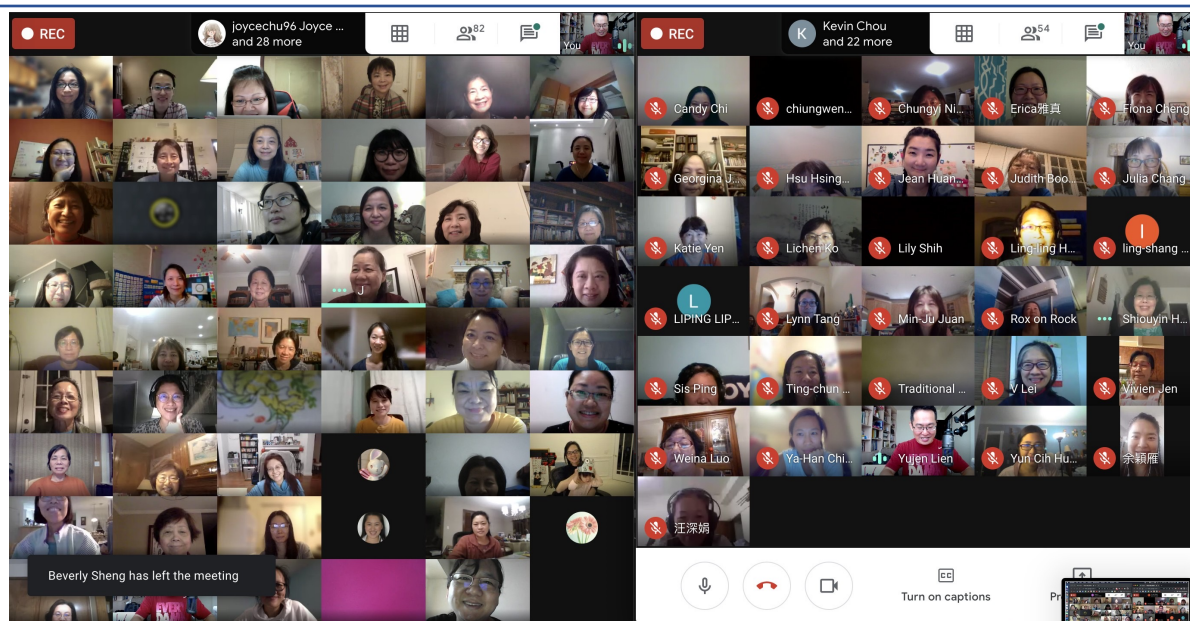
REC
joycechu96 Joyce ... and 28 more
82
You

J

Beverly Sheng has left the meeting

REC
K
Kevin Chou and 22 more
54
You

Candy Chi
chiungwen...
Chungyi Ni...
Erica雅真
Fiona Cheng
Georgina J...
Hsu Hsing...
Jean Huan...
Judith Boo...
Julia Chang
Katie Yen
Lichen Ko
Lily Shih
Ling-ling H...
I
ling-shang ...
L
LIPING LIP...
Lynn Tang
Min-Ju Juan
Rox on Rock
Shiouyin H...
Sis Ping
Ting-chun ...
Traditional ...
V Lei
Vivien Jen
Weina Luo
Ya-Han Chi...
Yujen Lien
Yun Cih Hu...
余穎雁
汪深娟

Turn on captions
Pr